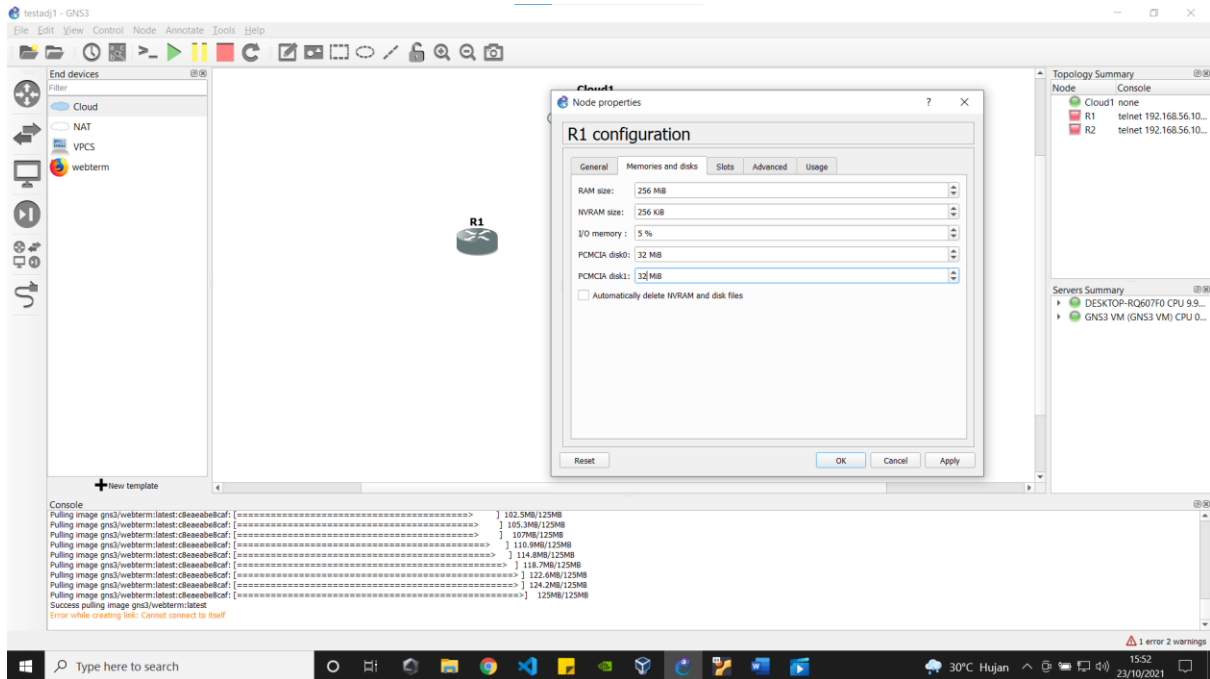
testadj1 - GNS3

File Edit View Control Node Annotate Tools Help

End devices
Filter
Cloud
NAT
VPCS
webterm

New template

Cloud1

R1

Node properties

R1 configuration

General | Memories and disks | Slots | Advanced | Usage

RAM size: 256 MiB
NVRAM size: 256 KiB
I/O memory : 5 %
PCMCIA disk0: 32 MiB
PCMCIA disk1: 32 MiB

Automatically delete NVRAM and disk files

Reset | OK | Cancel | Apply

Topology Summary
| Node | Console |
|---|---|
| Cloud1 | none |
| R1 | telnet 192.168.56.10... |
| R2 | telnet 192.168.56.10... |

Servers Summary
DESKTOP-RQ607F0 CPU 9.9...
GNS3 VM (GNS3 VM) CPU 0...

Console
Pulling image gns3/webterm:latest:c8eaeabe8caf: [==========================================> ] 102.5MB/125MB
Pulling image gns3/webterm:latest:c8eaeabe8caf: [==========================================> ] 105.3MB/125MB
Pulling image gns3/webterm:latest:c8eaeabe8caf: [==========================================> ] 107MB/125MB
Pulling image gns3/webterm:latest:c8eaeabe8caf: [============================================> ] 110.9MB/125MB
Pulling image gns3/webterm:latest:c8eaeabe8caf: [=============================================> ] 114.8MB/125MB
Pulling image gns3/webterm:latest:c8eaeabe8caf: [==============================================> ] 118.7MB/125MB
Pulling image gns3/webterm:latest:c8eaeabe8caf: [================================================> ] 122.6MB/125MB
Pulling image gns3/webterm:latest:c8eaeabe8caf: [================================================> ] 124.2MB/125MB
Pulling image gns3/webterm:latest:c8eaeabe8caf: [=================================================>] 125MB/125MB
Success pulling image gns3/webterm:latest
Error while creating link: Cannot connect to itself

1 error 2 warnings

Type here to search

30°C Hujan
15:52
23/10/2021